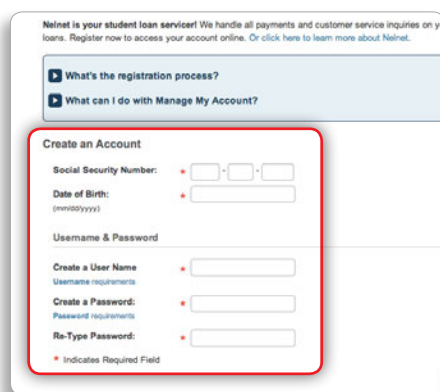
Nelnet is your student loan servicer! We handle all payments and customer service inquiries on y loans. Register now to access your account online. Or click here to learn more about Nelnet.

What's the registration process?

What can I do with Manage My Account?

Create an Account

Social Security Number: * - -

Date of Birth: *
(mm/dd/yyyy)

Username & Password

Create a User Name *
Username requirements

Create a Password: *
Password requirements

Re-Type Password: *

* Indicates Required Field